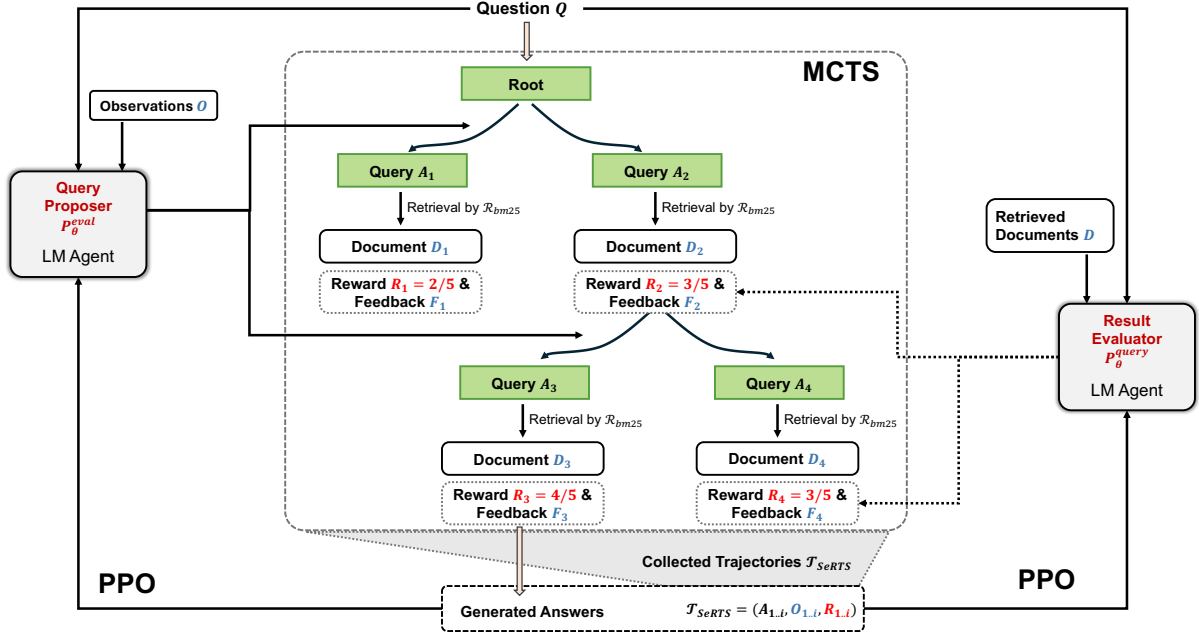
Question $Q$

MCTS

Observations $O$

Query Proposer $P_{\theta}^{eval}$
LM Agent

Root

Query $A_1$

Query $A_2$

Retrieval by $\mathcal{R}_{bm25}$

Retrieval by $\mathcal{R}_{bm25}$

Document $D_1$

Document $D_2$

Reward $R_1 = 2/5$ & Feedback $F_1$

Reward $R_2 = 3/5$ & Feedback $F_2$

Retrieved Documents $D$

Result Evaluator $P_{\theta}^{query}$
LM Agent

Query $A_3$

Query $A_4$

Retrieval by $\mathcal{R}_{bm25}$

Retrieval by $\mathcal{R}_{bm25}$

Document $D_3$

Document $D_4$

Reward $R_3 = 4/5$ & Feedback $F_3$

Reward $R_4 = 3/5$ & Feedback $F_4$

Collected Trajectories $\mathcal{T}_{SeRTS}$

PPO

PPO

Generated Answers

$\mathcal{T}_{SeRTS} = (A_{1..i}, O_{1..i}, R_{1..i})$